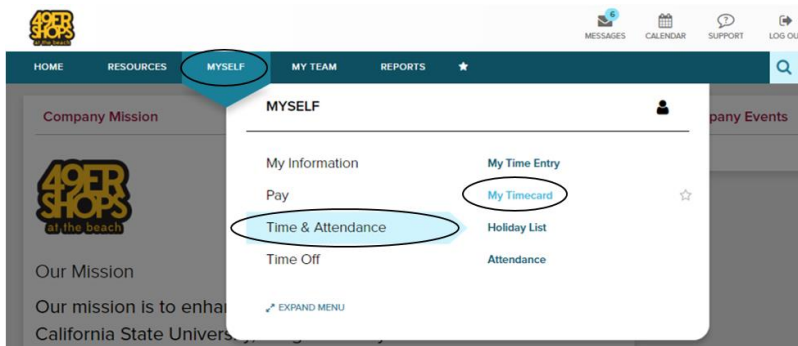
49ER SHOPS at the beach

6 MESSAGES CALENDAR SUPPORT LOG OU

HOME RESOURCES MYSELF MY TEAM REPORTS

Company Mission

pany Events

MYSELF

My Information
Pay
Time & Attendance
Time Off

My Time Entry
My Timecard
Holiday List
Attendance

EXPAND MENU

49ER SHOPS at the beach

Our Mission

Our mission is to enha

California State Univers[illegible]